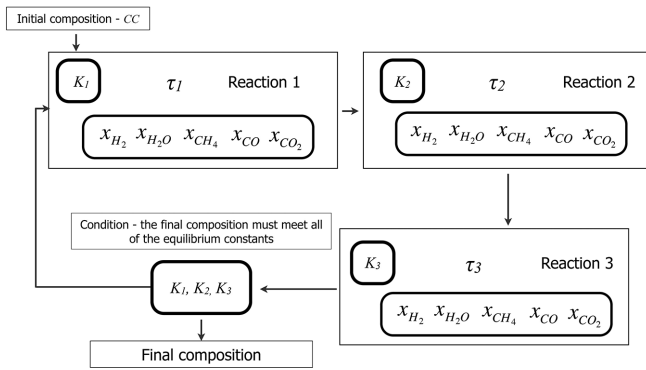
Initial composition - $CC$

$K_1$ $\tau_1$ Reaction 1

$x_{H_2}$ $x_{H_2O}$ $x_{CH_4}$ $x_{CO}$ $x_{CO_2}$

$K_2$ $\tau_2$ Reaction 2

$x_{H_2}$ $x_{H_2O}$ $x_{CH_4}$ $x_{CO}$ $x_{CO_2}$

Condition - the final composition must meet all of the equilibrium constants

$K_3$ $\tau_3$ Reaction 3

$x_{H_2}$ $x_{H_2O}$ $x_{CH_4}$ $x_{CO}$ $x_{CO_2}$

$K_1$, $K_2$, $K_3$

Final composition